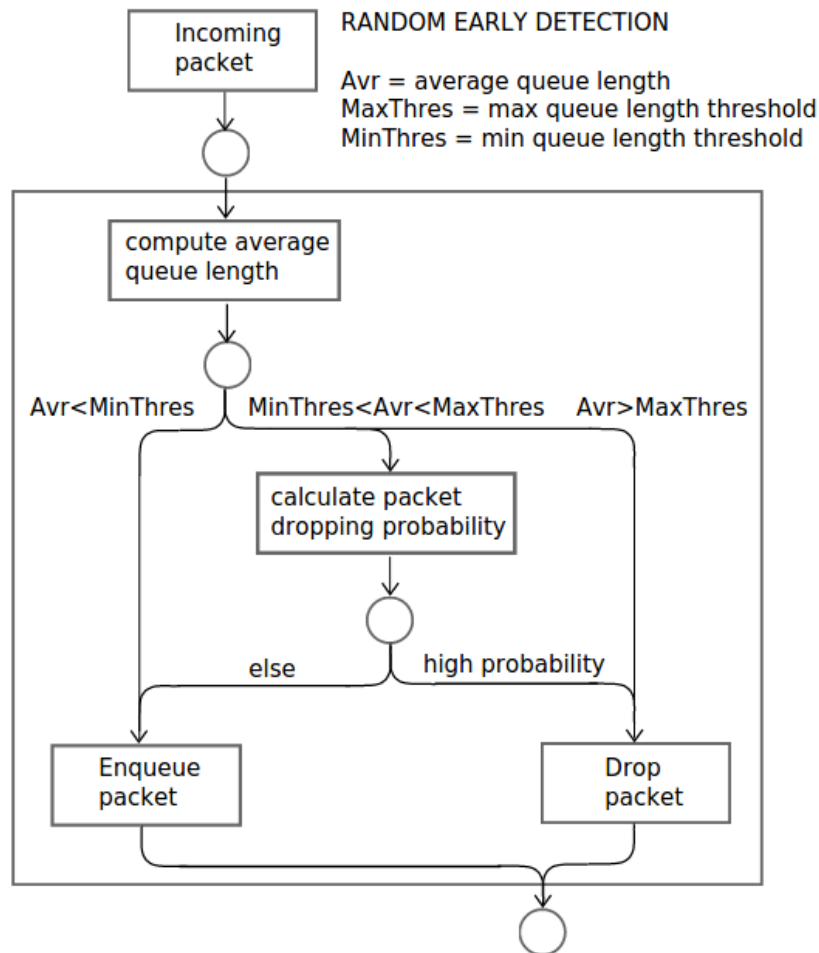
Incoming packet

RANDOM EARLY DETECTION

Avr = average queue length
MaxThres = max queue length threshold
MinThres = min queue length threshold

compute average queue length

Avr<MinThres

MinThres<Avr<MaxThres

Avr>MaxThres

calculate packet dropping probability

else

high probability

Enqueue packet

Drop packet